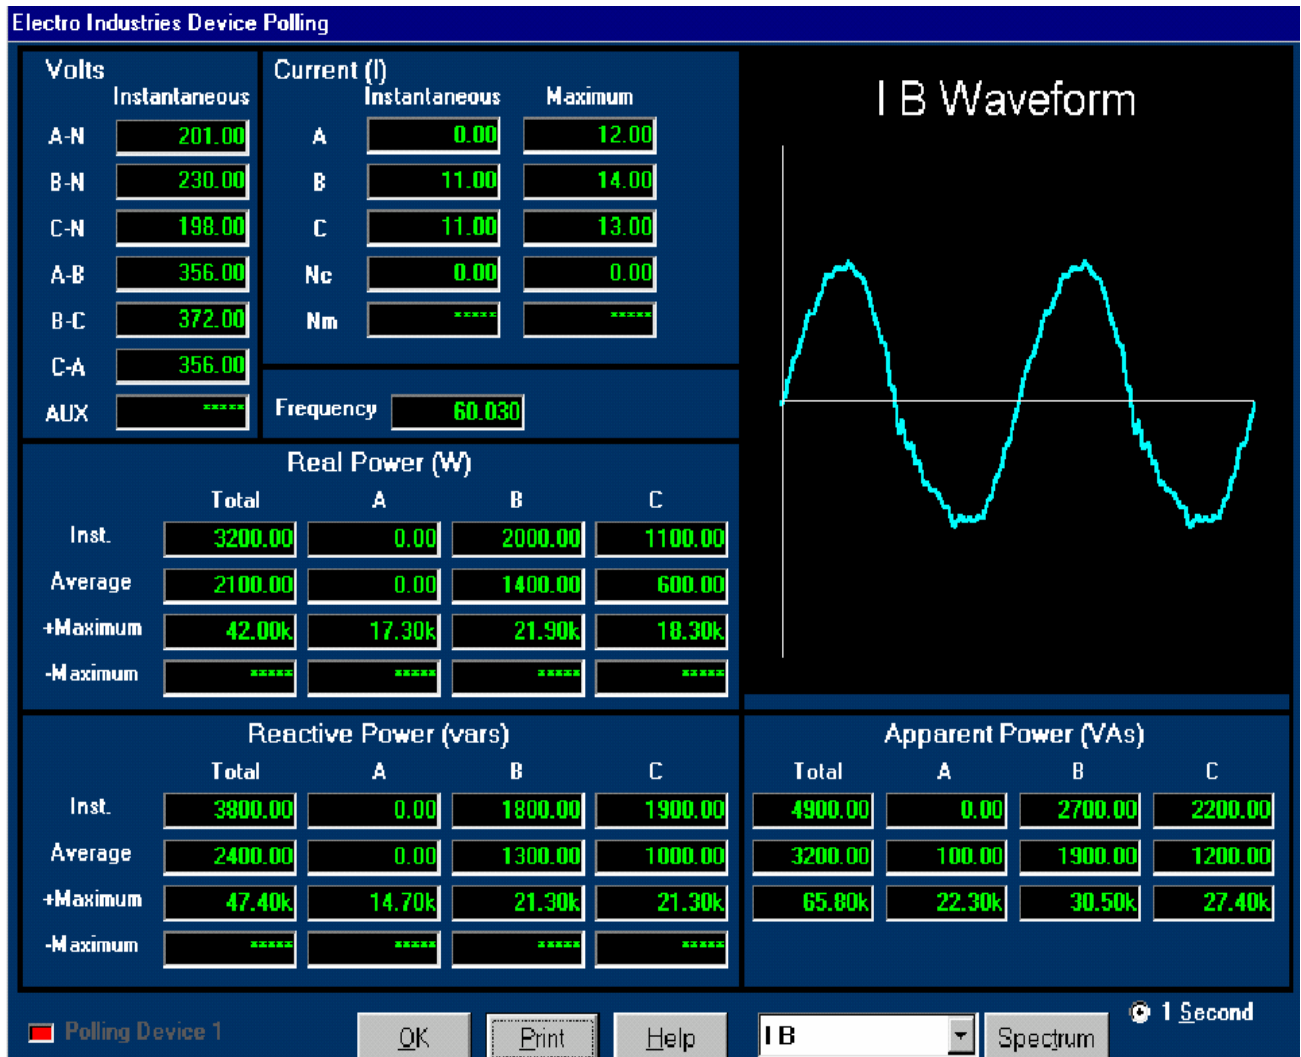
Electro Industries Device Polling

Volts
Instantaneous

| | Instantaneous |
|---|---|
| A-N | 201.00 |
| B-N | 230.00 |
| C-N | 198.00 |
| A-B | 356.00 |
| B-C | 372.00 |
| C-A | 356.00 |
| AUX | ***** |

Current (I)

| | Instantaneous | Maximum |
|---|---|---|
| A | 0.00 | 12.00 |
| B | 11.00 | 14.00 |
| C | 11.00 | 13.00 |
| Nc | 0.00 | 0.00 |
| Nm | ***** | ***** |

Frequency 60.030

I B Waveform

Real Power (W)

| | Total | A | B | C |
|---|---|---|---|---|
| Inst. | 3200.00 | 0.00 | 2000.00 | 1100.00 |
| Average | 2100.00 | 0.00 | 1400.00 | 600.00 |
| +Maximum | 42.00k | 17.30k | 21.90k | 18.30k |
| -Maximum | ***** | ***** | ***** | ***** |

Reactive Power (vars)

| | Total | A | B | C |
|---|---|---|---|---|
| Inst. | 3800.00 | 0.00 | 1800.00 | 1900.00 |
| Average | 2400.00 | 0.00 | 1300.00 | 1000.00 |
| +Maximum | 47.40k | 14.70k | 21.30k | 21.30k |
| -Maximum | ***** | ***** | ***** | ***** |

Apparent Power (VAs)

| Total | A | B | C |
|---|---|---|---|
| 4900.00 | 0.00 | 2700.00 | 2200.00 |
| 3200.00 | 100.00 | 1900.00 | 1200.00 |
| 65.80k | 22.30k | 30.50k | 27.40k |

Polling Device 1
OK
Print
Help
I B
Spectrum
1 Second